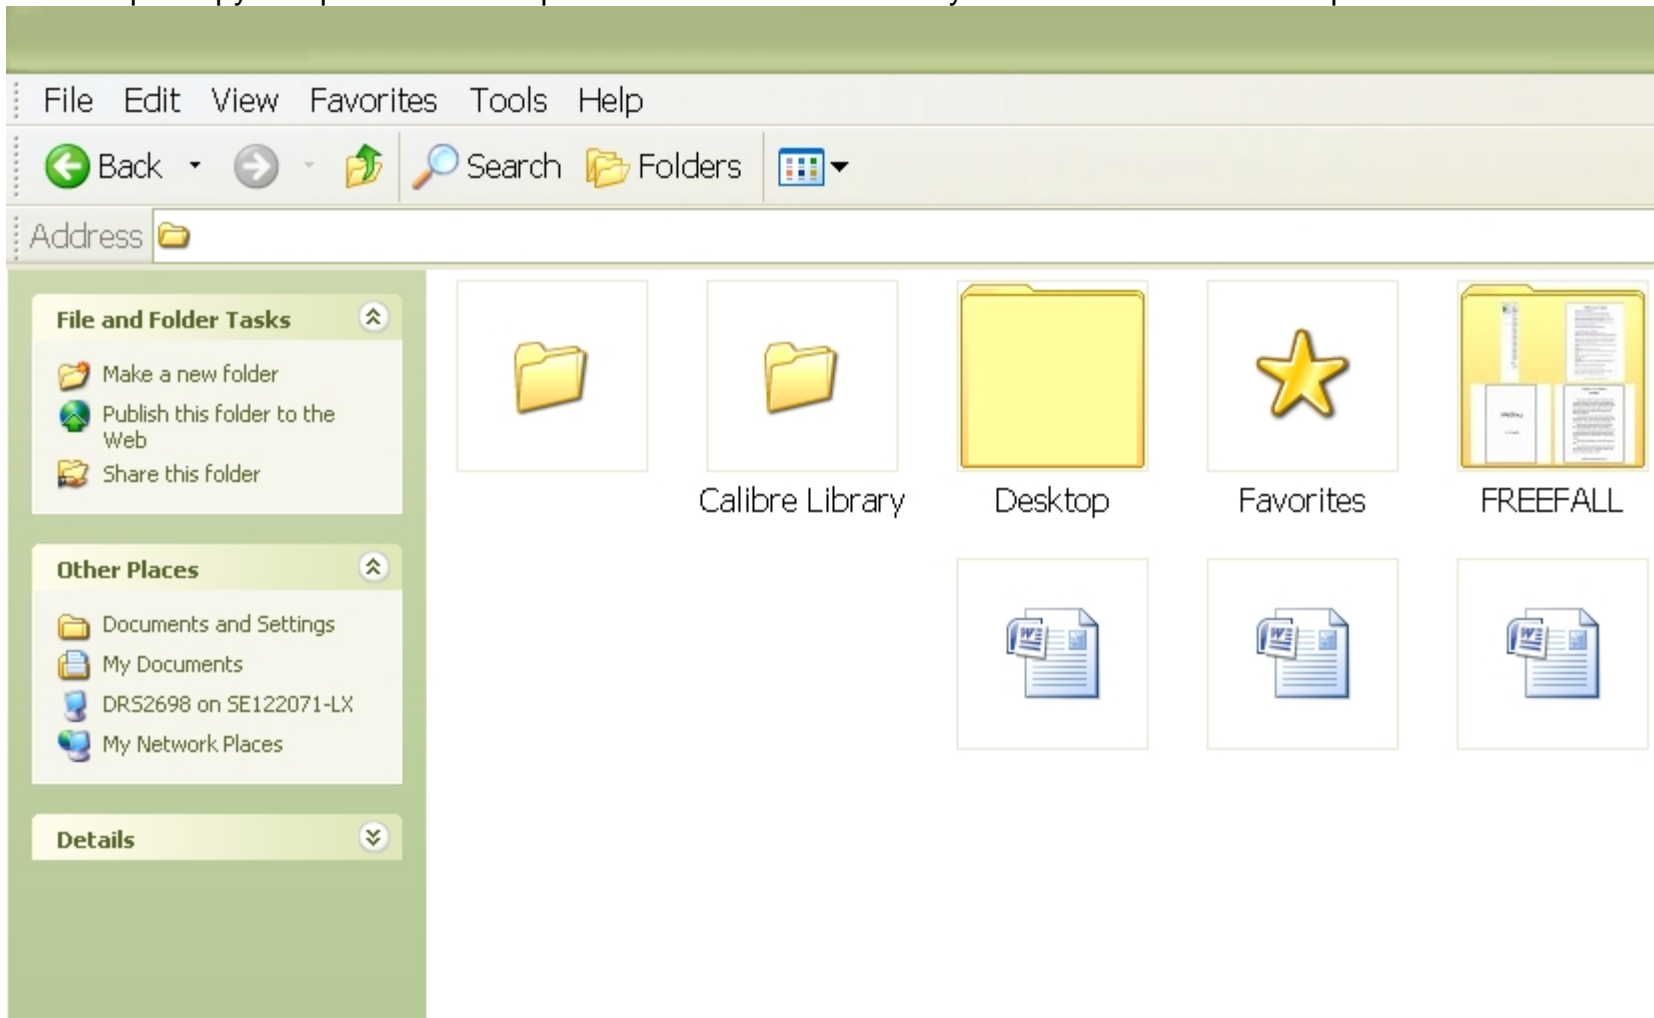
File Edit View Favorites Tools Help

Back Search Folders

Address

File and Folder Tasks

Make a new folder

Publish this folder to the Web

Share this folder

Other Places

Documents and Settings

My Documents

DRS2698 on SE122071-LX

My Network Places

Details

Calibre Library

Desktop

Favorites

FREEFALL